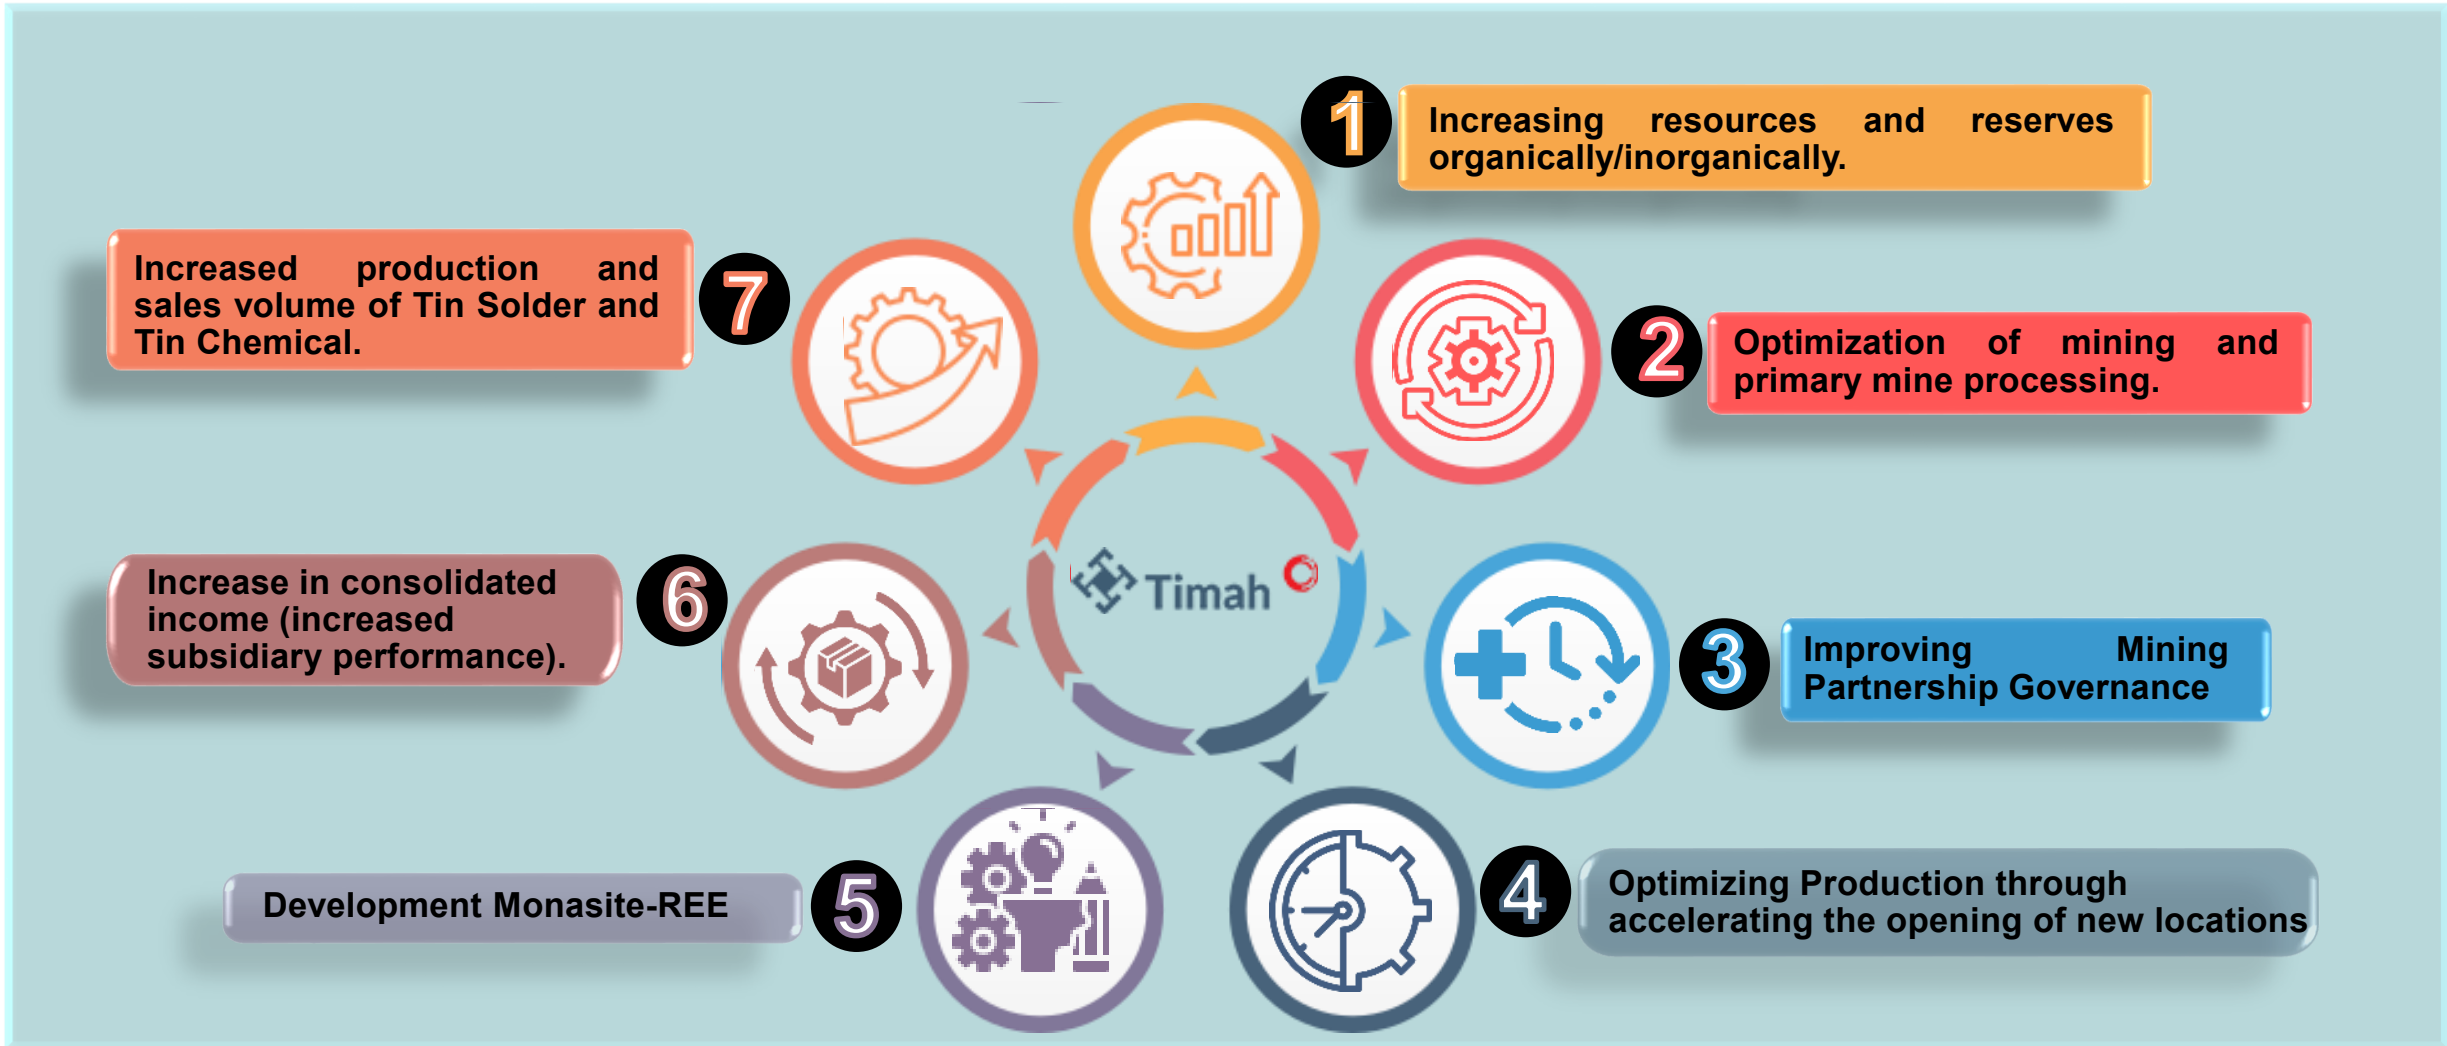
1
Increasing resources and reserves organically/inorganically.

7
Increased production and sales volume of Tin Solder and Tin Chemical.

2
Optimization of mining and primary mine processing.

Timah

6
Increase in consolidated income (increased subsidiary performance).

3
Improving Mining Partnership Governance

5
Development Monasite-REE

4
Optimizing Production through accelerating the opening of new locations